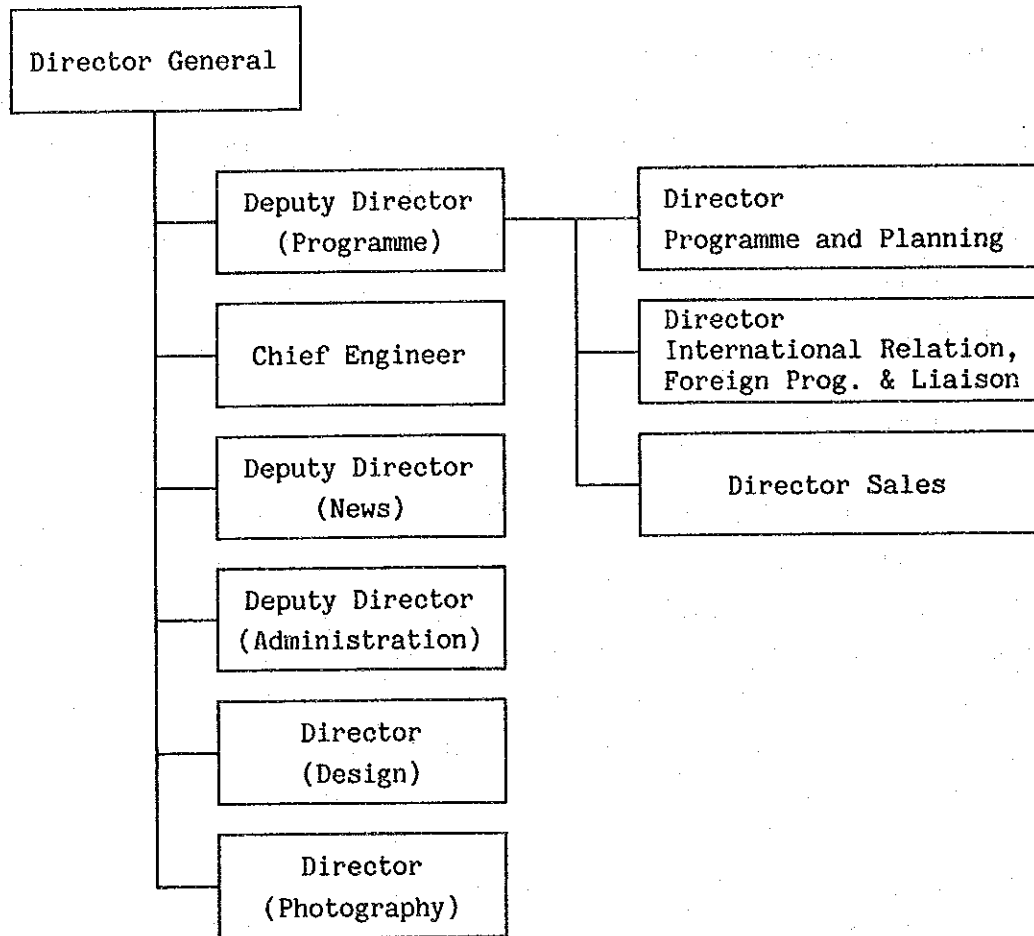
Director General

Deputy Director (Programme)

Director Programme and Planning

Director International Relation, Foreign Prog. & Liaison

Director Sales

Chief Engineer

Deputy Director (News)

Deputy Director (Administration)

Director (Design)

Director (Photography)